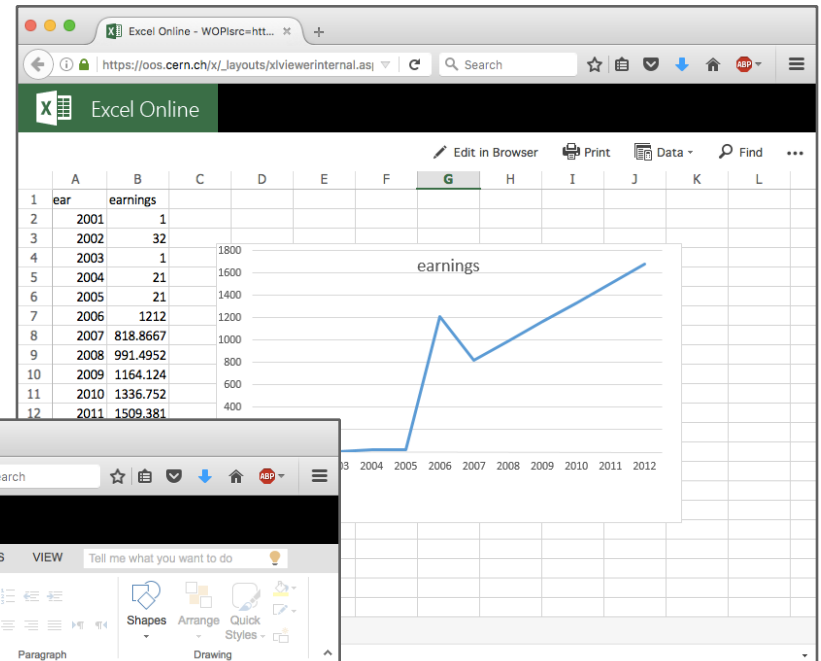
Excel Online - WOPIsrc=htt... ×

https://oos.cern.ch/x/_layouts/xlviewerinternal.as|

Search

Excel Online

Edit in Browser Print Data Find ...

|  | A | B | C | D | E | F | G | H | I | J | K | L |
|---|---|---|---|---|---|---|---|---|---|---|---|---|
| 1 | ear | earnings | | | | | | | | | | |
| 2 | 2001 | 1 | | | | | | | | | | |
| 3 | 2002 | 32 | | | | | | | | | | |
| 4 | 2003 | 1 | | | | | | | | | | |
| 5 | 2004 | 21 | | | | | | | | | | |
| 6 | 2005 | 21 | | | | | | | | | | |
| 7 | 2006 | 1212 | | | | | | | | | | |
| 8 | 2007 | 818.8667 | | | | | | | | | | |
| 9 | 2008 | 991.4952 | | | | | | | | | | |
| 10 | 2009 | 1164.124 | | | | | | | | | | |
| 11 | 2010 | 1336.752 | | | | | | | | | | |
| 12 | 2011 | 1509.381 | | | | | | | | | | |

earnings

1800
1600
1400
1200
1000
800
600
400

03 2004 2005 2006 2007 2008 2009 2010 2011 2012

earch

S VIEW Tell me what you want to do

Shapes Arrange Quick Styles

Paragraph Drawing